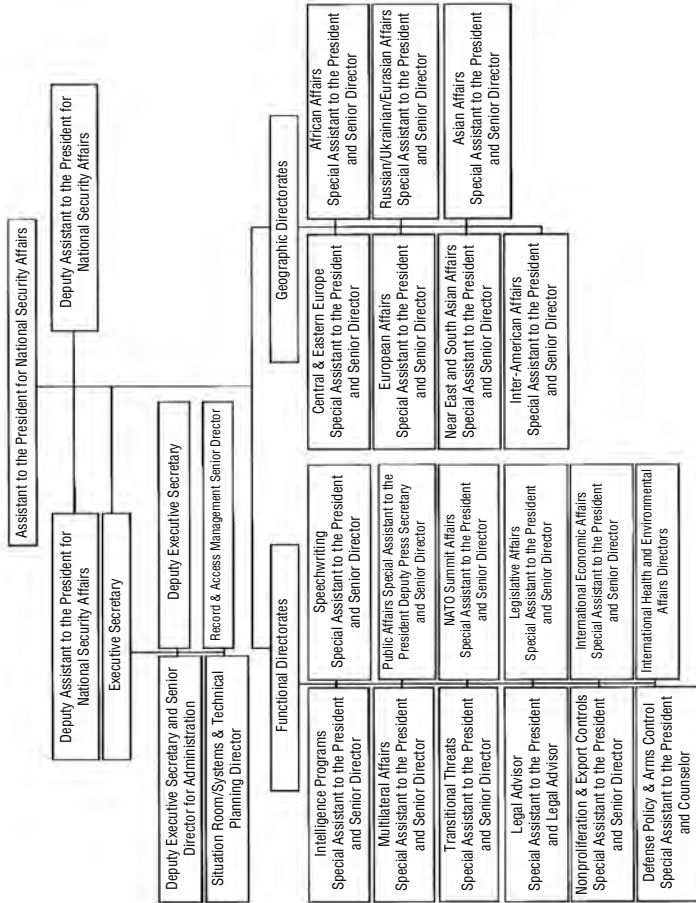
Assistant to the President for National Security Affairs

Deputy Assistant to the President for National Security Affairs

Deputy Assistant to the President for National Security Affairs

Executive Secretary

Deputy Executive Secretary and Senior Director for Administration

Situation Room/Systems & Technical Planning Director

Deputy Executive Secretary

Record & Access Management Senior Director

Functional Directorates

Intelligence Programs Special Assistant to the President and Senior Director

Multilateral Affairs Special Assistant to the President and Senior Director

Transitional Threats Special Assistant to the President and Senior Director

Legal Advisor Special Assistant to the President and Legal Advisor

Nonproliferation & Export Controls Special Assistant to the President and Senior Director

Defense Policy & Arms Control Special Assistant to the President and Counselor

Speechwriting Special Assistant to the President and Senior Director

Public Affairs Special Assistant to the President Deputy Press Secretary and Senior Director

NATO Summit Affairs Special Assistant to the President and Senior Director

Legislative Affairs Special Assistant to the President and Senior Director

International Economic Affairs Special Assistant to the President and Senior Director

International Health and Environmental Affairs Directors

Geographic Directorates

Central & Eastern Europe Special Assistant to the President and Senior Director

European Affairs Special Assistant to the President and Senior Director

Near East and South Asian Affairs Special Assistant to the President and Senior Director

Inter-American Affairs Special Assistant to the President and Senior Director

African Affairs Special Assistant to the President and Senior Director

Russian/Ukrainian/Eurasian Affairs Special Assistant to the President and Senior Director

Asian Affairs Special Assistant to the President and Senior Director